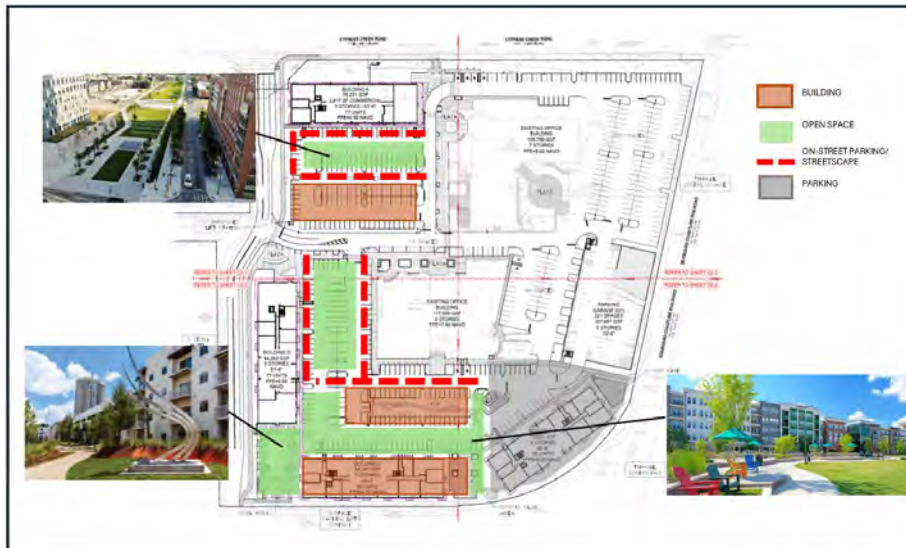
BUILDING

OPEN SPACE

ON-STREET PARKING/ STREETSCAPE

PARKING

CYPRESS CREEK ROAD

CYPRESS CREEK ROAD

BUILDING A

EXISTING OFFICE BUILDING 7 STORIES

EXISTING OFFICE BUILDING 6 STORIES

PARKING GARAGE 5 STORIES

BUILDING B 5 STORIES

REFER TO SHEET C2.1
REFER TO SHEET C2.2

REFER TO SHEET C2.1
REFER TO SHEET C2.2

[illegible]